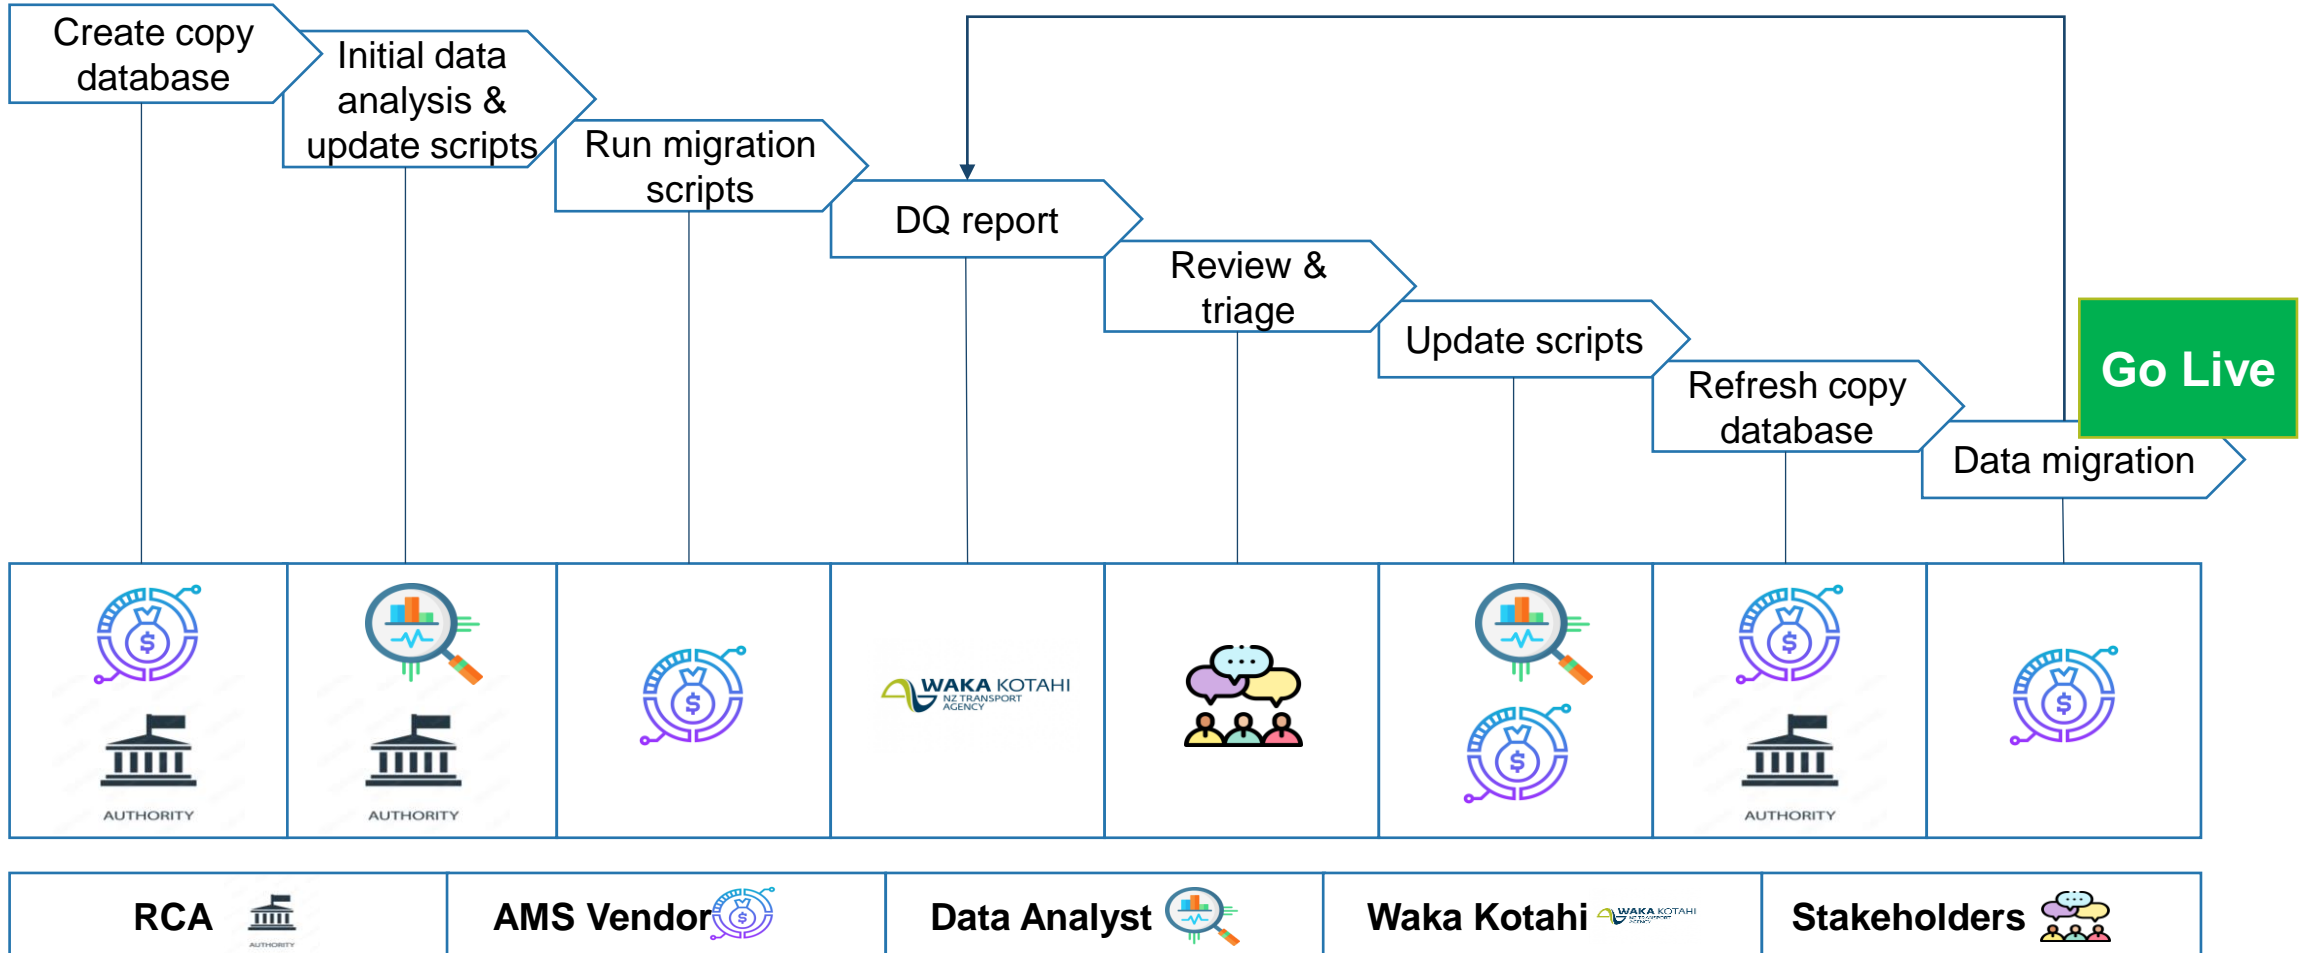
Create copy database

Initial data analysis & update scripts

Run migration scripts

DQ report

Review & triage

Update scripts

Refresh copy database

Data migration

Go Live

AUTHORITY

AUTHORITY

WAKA KOTAHI NZ TRANSPORT AGENCY

AUTHORITY

RCA AUTHORITY

AMS Vendor

Data Analyst

Waka Kotahi WAKA KOTAHI

Stakeholders